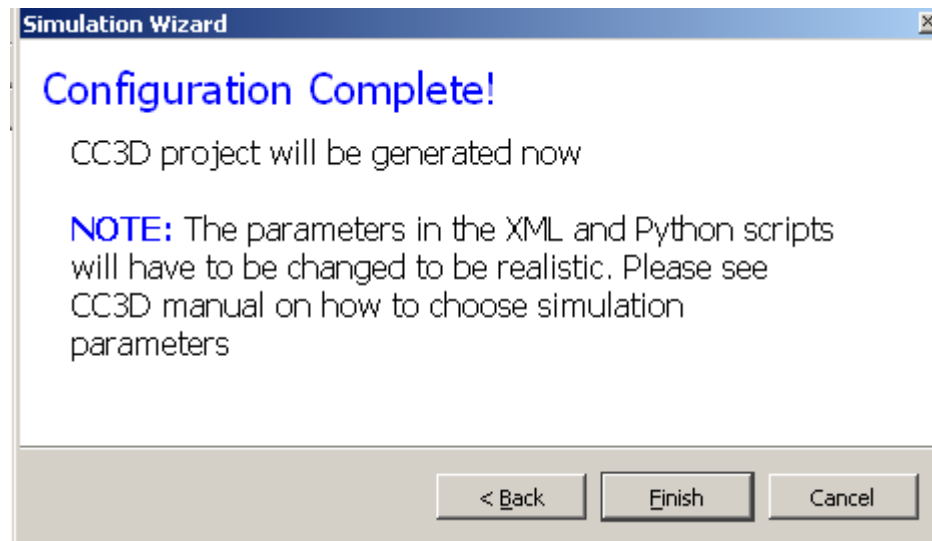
Simulation Wizard

Configuration Complete!

CC3D project will be generated now

NOTE: The parameters in the XML and Python scripts will have to be changed to be realistic. Please see CC3D manual on how to choose simulation parameters

< Back
Finish
Cancel